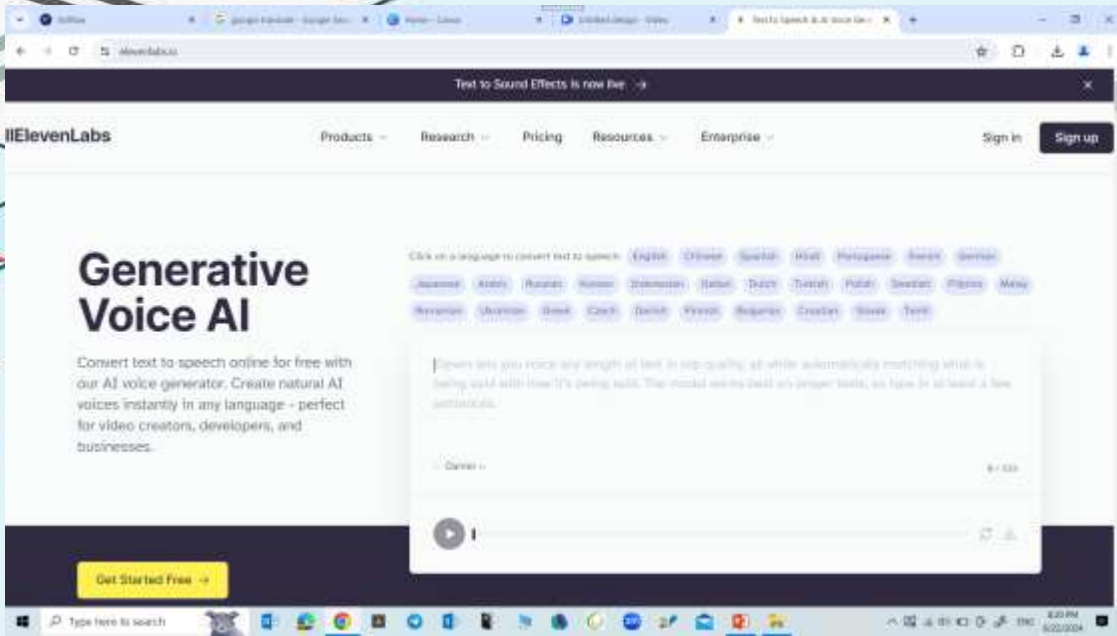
Text to Sound Effects is now live →

IIElevenLabs

Products Research Pricing Resources Enterprise

Sign in Sign up

Generative Voice AI

Convert text to speech online for free with our AI voice generator. Create natural AI voices instantly in any language - perfect for video creators, developers, and businesses.

Click on a language to convert text to speech: English Chinese Spanish Hindi Portuguese French German Japanese Arabic Russian Korean Indonesian Italian Dutch Turkish Polish Swedish Filipino Malay Romanian Ukrainian Greek Czech Danish Finnish Bulgarian Croatian Slovak Tamil

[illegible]

Daniel

Get Started Free →

Type here to search